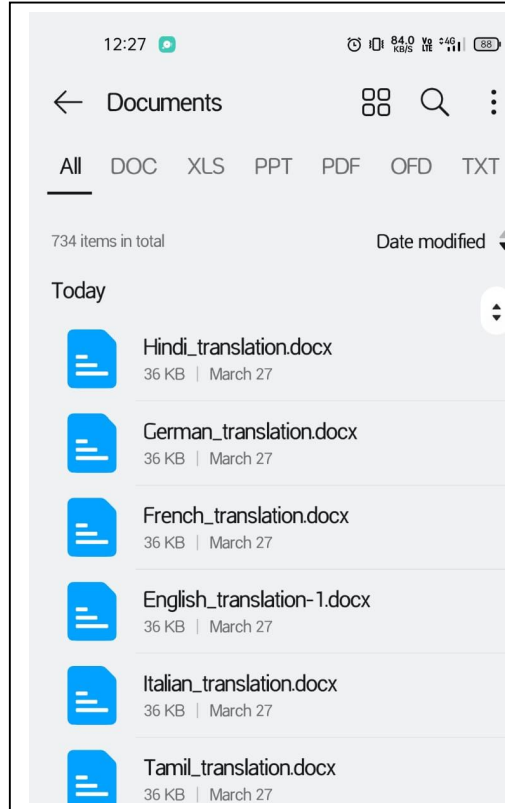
12:27

84.0 KB/S Vo LTE 4G 88

Documents

All DOC XLS PPT PDF OFD TXT

734 items in total

Date modified

Today

Hindi_translation.docx
36 KB | March 27

German_translation.docx
36 KB | March 27

French_translation.docx
36 KB | March 27

English_translation-1.docx
36 KB | March 27

Italian_translation.docx
36 KB | March 27

Tamil_translation.docx
36 KB | March 27